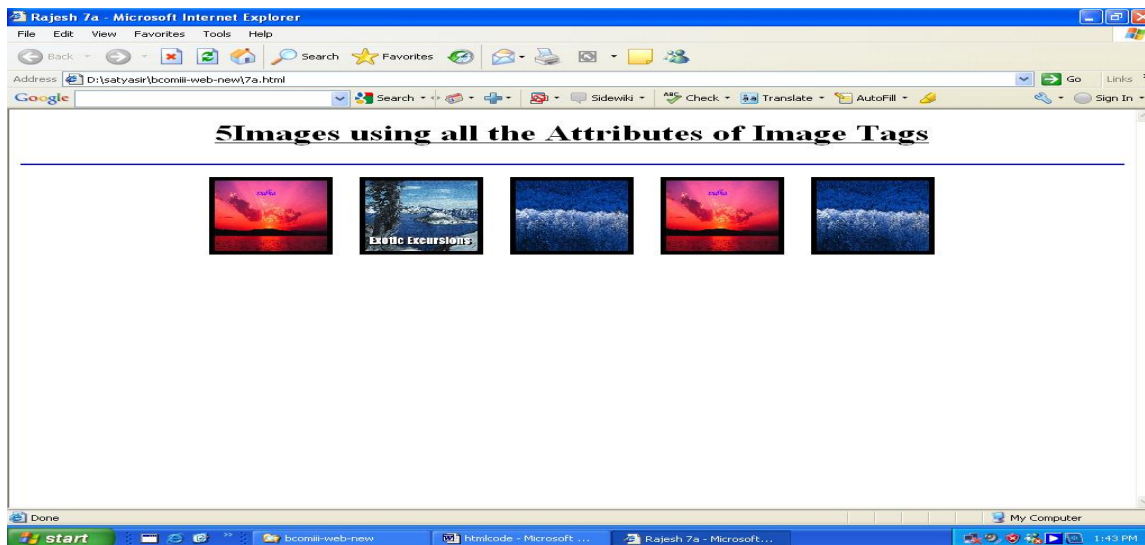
Rajesh 7a - Microsoft Internet Explorer

File Edit View Favorites Tools Help

Back Search Favorites

Address D:\satyasir\bcomiii-web-new\7a.html Go Links

Google Search Sidewiki Check Translate AutoFill Sign In

5Images using all the Attributes of Image Tags

Exotic Excursions

Done My Computer

start bcomiii-web-new htmlcode - Microsoft ... Rajesh 7a - Microsoft... 1:43 PM